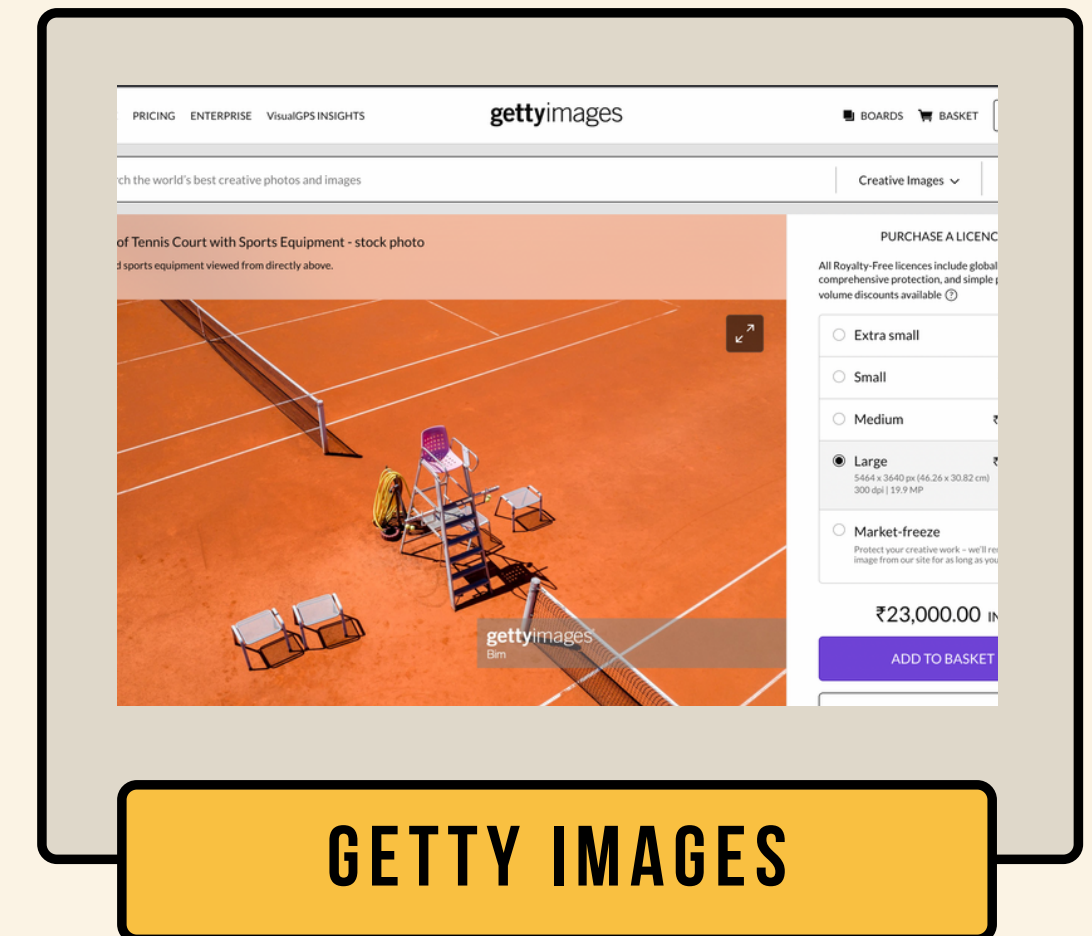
PRICING ENTERPRISE VisualGPS INSIGHTS

gettyimages

BOARDS BASKET

rch the world's best creative photos and images

Creative Images

of Tennis Court with Sports Equipment - stock photo

d sports equipment viewed from directly above.

gettyimages
Bim

PURCHASE A LICENC

All Royalty-Free licences include global comprehensive protection, and simple p volume discounts available

Extra small

Small

Medium ₹

Large ₹
5464 x 3640 px (46.26 x 30.82 cm) 300 dpi | 19.9 MP

Market-freeze
Protect your creative work – we'll re image from our site for as long as you

₹23,000.00 IN

ADD TO BASKET

GETTY IMAGES